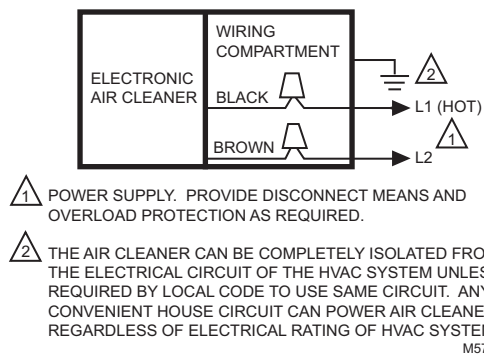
WIRING COMPARTMENT

ELECTRONIC AIR CLEANER

BLACK

BROWN

2

L1 (HOT)

1

L2

1 POWER SUPPLY. PROVIDE DISCONNECT MEANS AND OVERLOAD PROTECTION AS REQUIRED.

2 THE AIR CLEANER CAN BE COMPLETELY ISOLATED FRO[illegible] THE ELECTRICAL CIRCUIT OF THE HVAC SYSTEM UNLES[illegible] REQUIRED BY LOCAL CODE TO USE SAME CIRCUIT. ANY CONVENIENT HOUSE CIRCUIT CAN POWER AIR CLEANE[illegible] REGARDLESS OF ELECTRICAL RATING OF HVAC SYSTE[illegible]

M57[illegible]